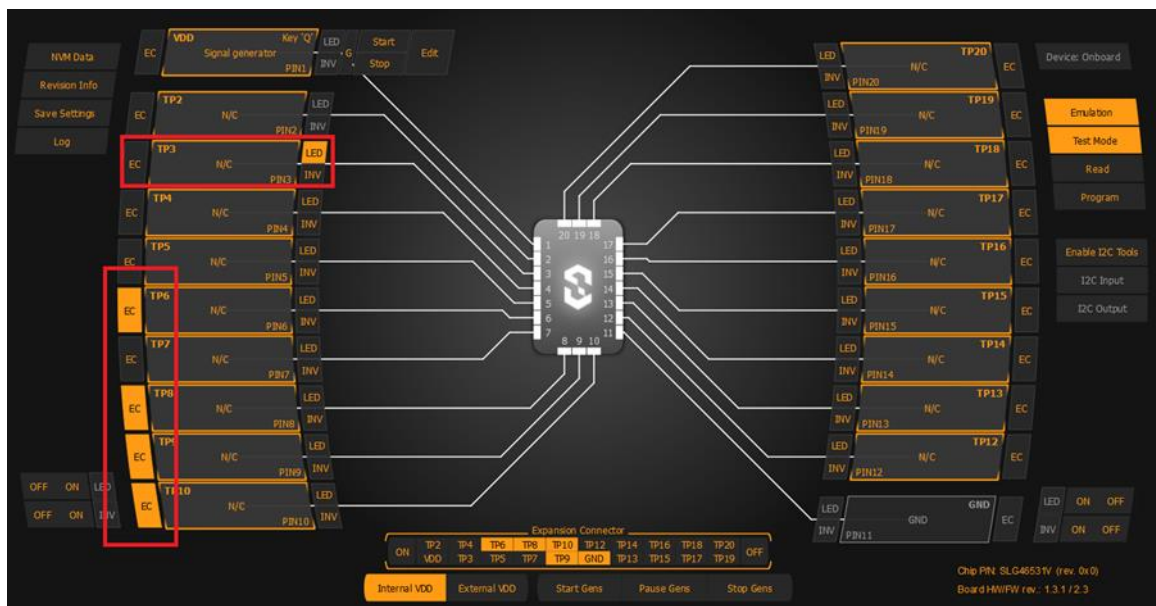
NVM Data
Revision Info
Save Settings
Log

EC VDD Key 'Q' Signal generator PIN1 LED INV G Start Stop Edit

EC TP2 N/C PIN2 LED INV
EC TP3 N/C PIN3 LED INV
EC TP4 N/C PIN4 LED INV
EC TP5 N/C PIN5 LED INV
EC TP6 N/C PIN6 LED INV
EC TP7 N/C PIN7 LED INV
EC TP8 N/C PIN8 LED INV
EC TP9 N/C PIN9 LED INV
EC TP10 N/C PIN10 LED INV

OFF ON LED
OFF ON INV

20 19 18
1 2 3 4 5 6 7
17 16 15 14 13 12 11
8 9 10

LED INV TP20 N/C PIN20 EC
LED INV TP19 N/C PIN19 EC
LED INV TP18 N/C PIN18 EC
LED INV TP17 N/C PIN17 EC
LED INV TP16 N/C PIN16 EC
LED INV TP15 N/C PIN15 EC
LED INV TP14 N/C PIN14 EC
LED INV TP13 N/C PIN13 EC
LED INV TP12 N/C PIN12 EC
LED INV GND GND PIN11 EC

Device: Onboard
Emulation
Test Mode
Read
Program
Enable I2C Tools
I2C Input
I2C Output

LED ON OFF
INV ON OFF

Expansion Connector
| ON | TP2 | TP4 | TP6 | TP8 | TP10 | TP12 | TP14 | TP16 | TP18 | TP20 | OFF |
|---|---|---|---|---|---|---|---|---|---|---|---|
| | VDD | TP3 | TP5 | TP7 | TP9 | GND | TP13 | TP15 | TP17 | TP19 | |

Internal VDD External VDD Start Gens Pause Gens Stop Gens

Chip P/N: SLG46531V (rev. 0x0)
Board HW/FW rev.: 1.3.1 / 2.3